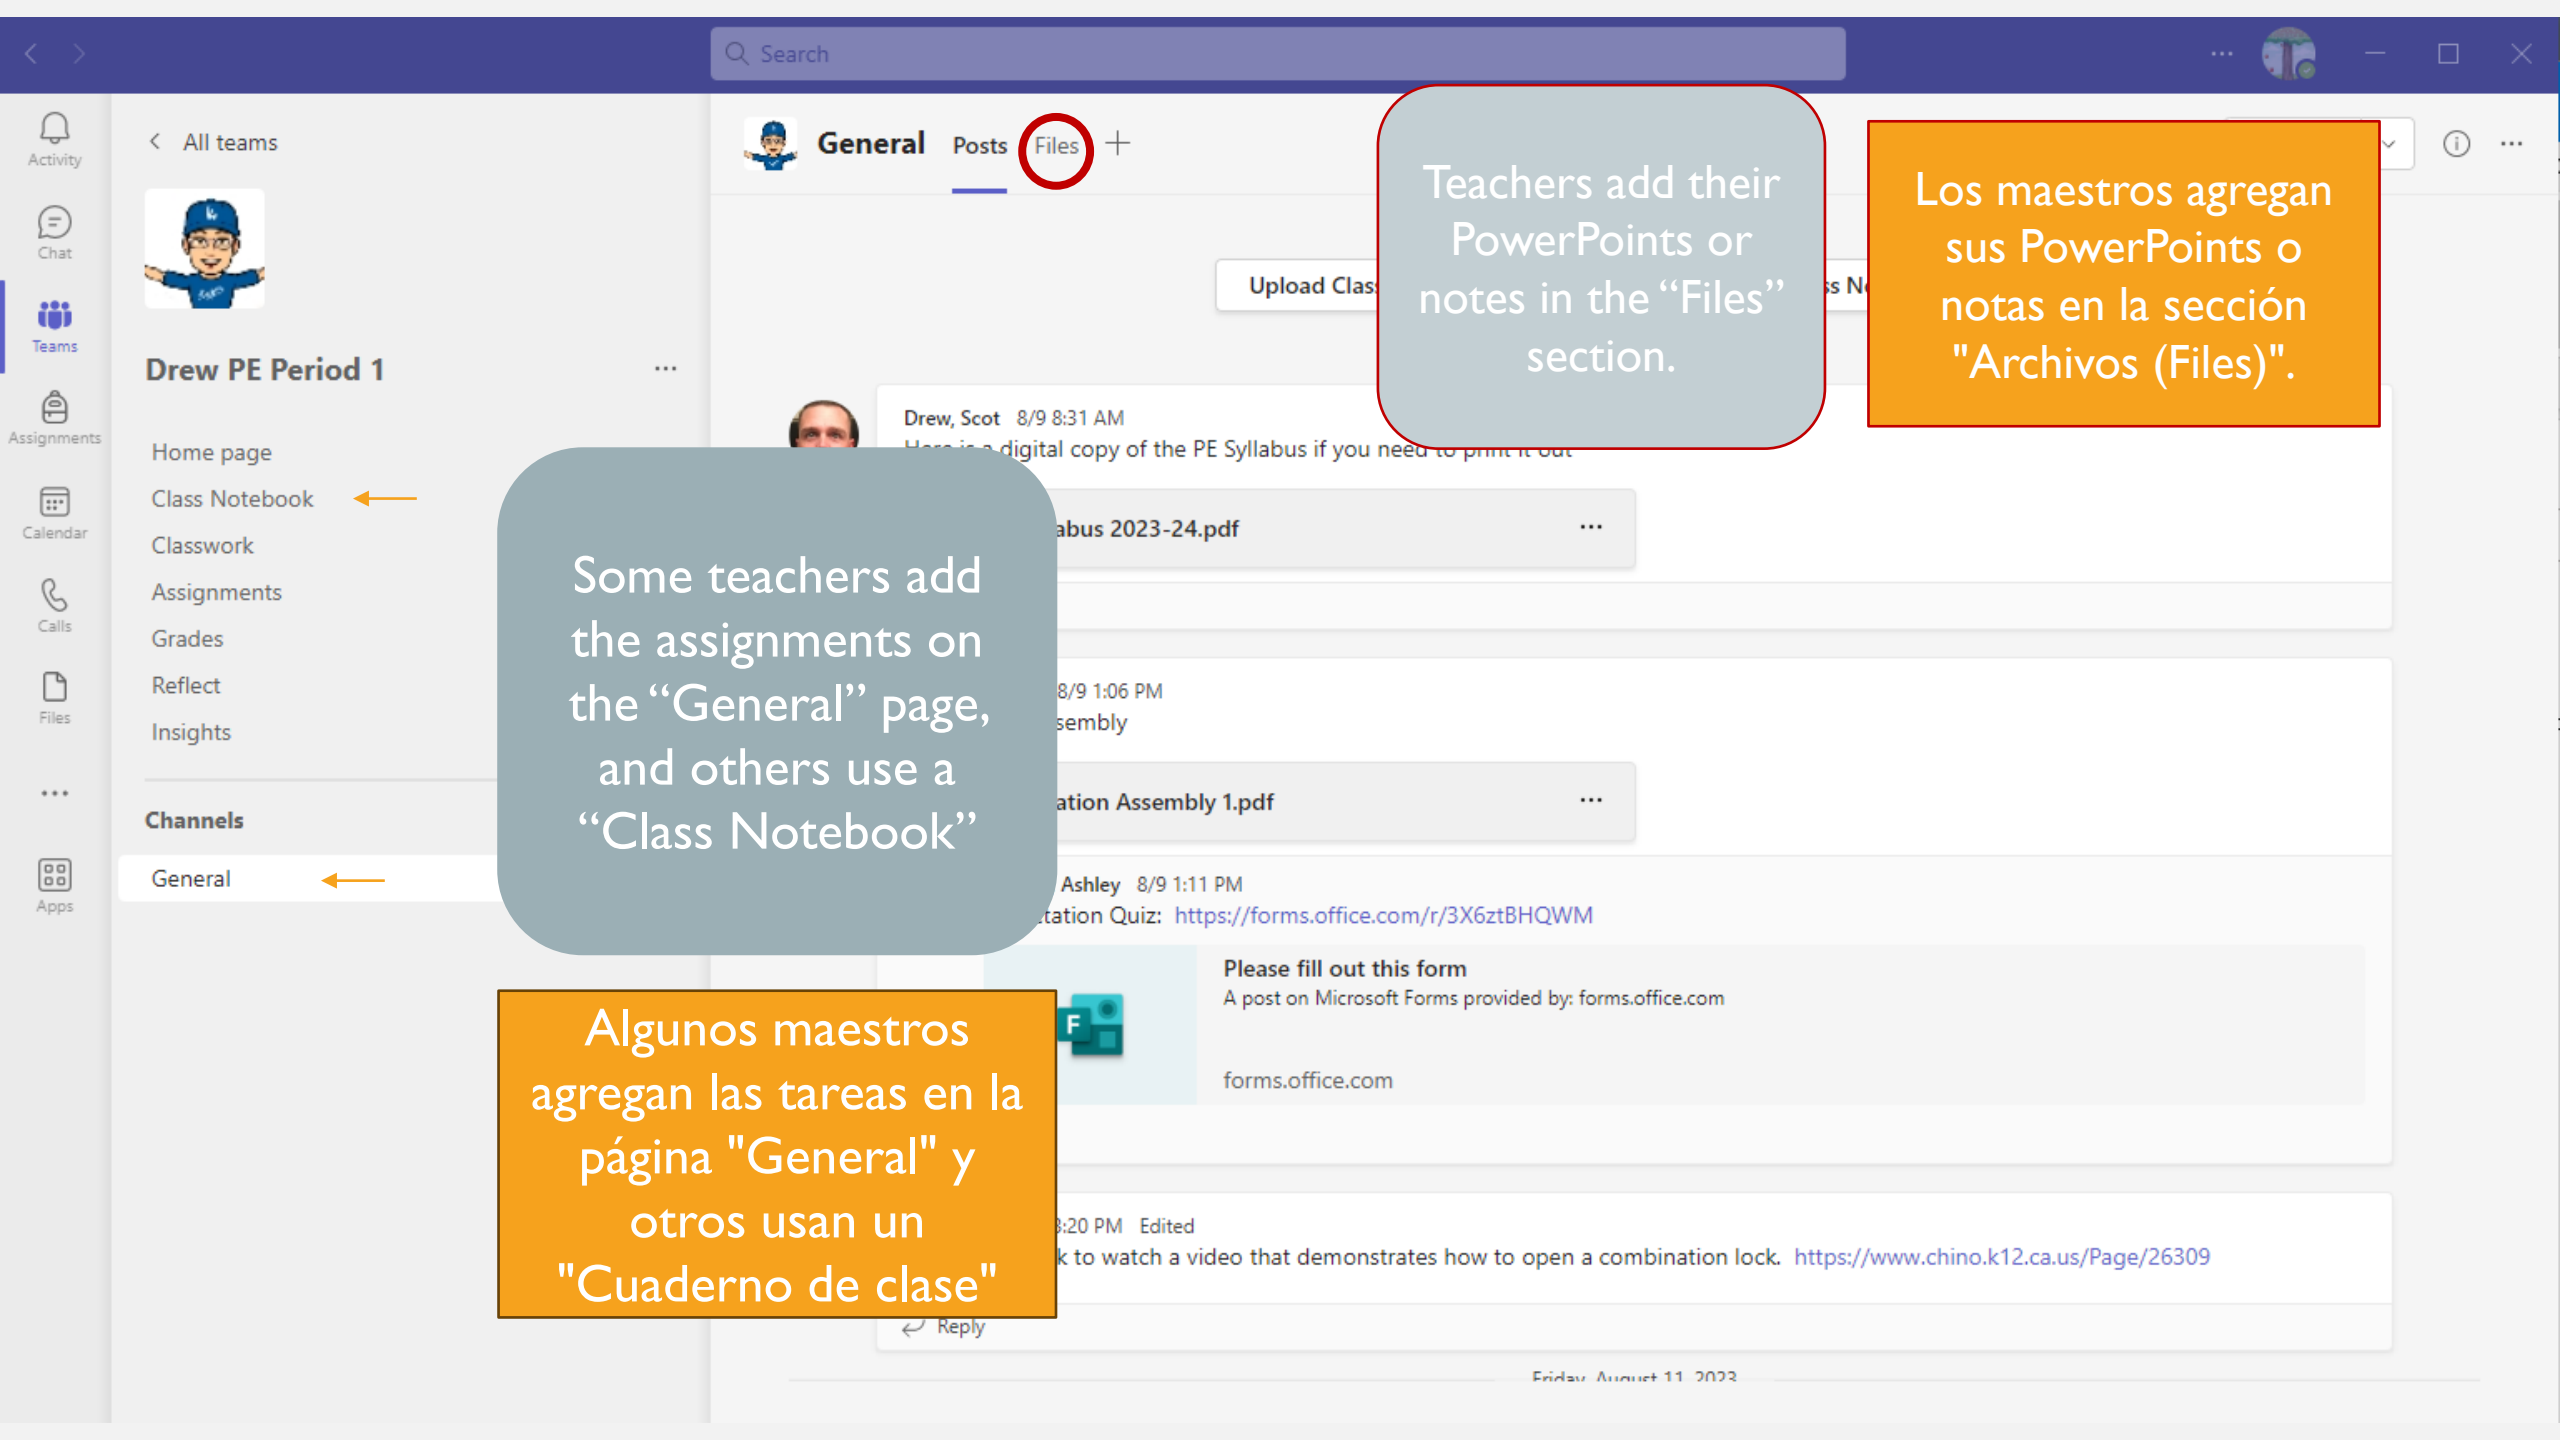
Search

Activity
Chat
Teams
Assignments
Calendar
Calls
Files
...
Apps

All teams

Drew PE Period 1 ...

Home page
Class Notebook
Classwork
Assignments
Grades
Reflect
Insights

Channels
General

General Posts Files +

Upload Clas

s N

Teachers add their PowerPoints or notes in the "Files" section.

Los maestros agregan sus PowerPoints o notas en la sección "Archivos (Files)".

Drew, Scot 8/9 8:31 AM
Here is a digital copy of the PE Syllabus if you need to print it out

abus 2023-24.pdf ...

Some teachers add the assignments on the "General" page, and others use a "Class Notebook"

8/9 1:06 PM
sembly

ation Assembly 1.pdf ...

Ashley 8/9 1:11 PM
tation Quiz: https://forms.office.com/r/3X6ztBHQWM

Please fill out this form
A post on Microsoft Forms provided by: forms.office.com
forms.office.com

Algunos maestros agregan las tareas en la página "General" y otros usan un "Cuaderno de clase"

:20 PM Edited
k to watch a video that demonstrates how to open a combination lock. https://www.chino.k12.ca.us/Page/26309

Reply

Friday, August 11, 2023